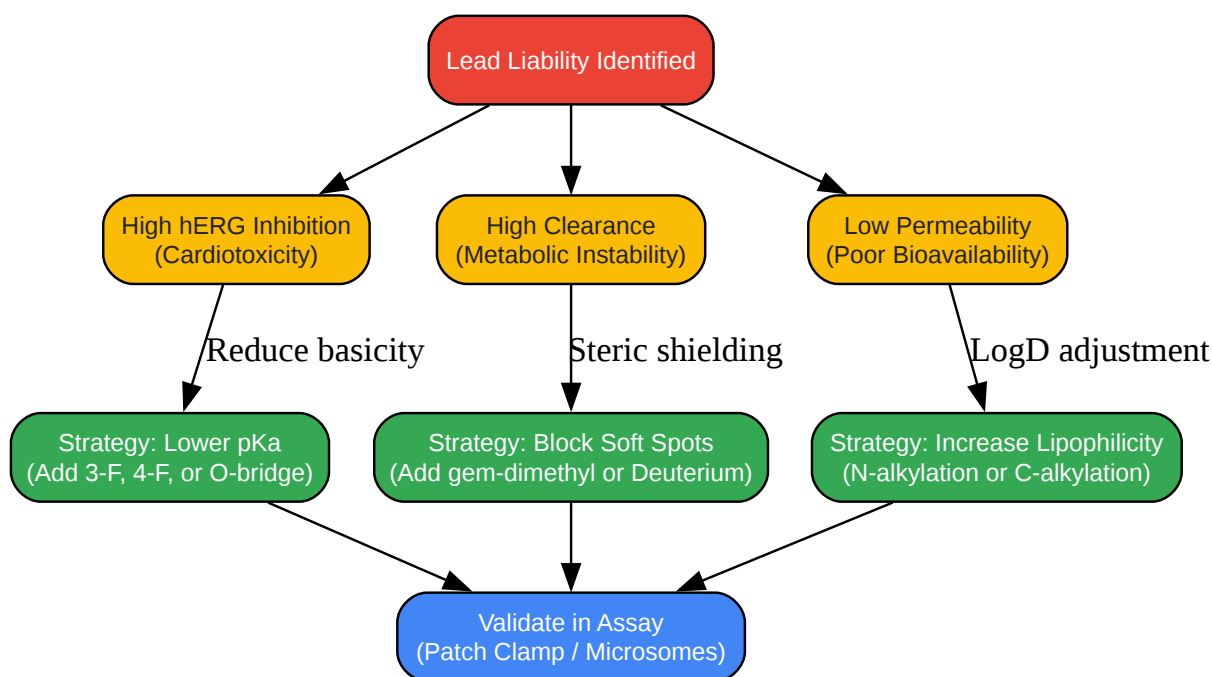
Lead Liability Identified

High hERG Inhibition
(Cardiotoxicity)

High Clearance
(Metabolic Instability)

Low Permeability
(Poor Bioavailability)

Reduce basicity

Steric shielding

LogD adjustment

Strategy: Lower pKa
(Add 3-F, 4-F, or O-bridge)

Strategy: Block Soft Spots
(Add gem-dimethyl or Deuterium)

Strategy: Increase Lipophilicity
(N-alkylation or C-alkylation)

Validate in Assay
(Patch Clamp / Microsomes)